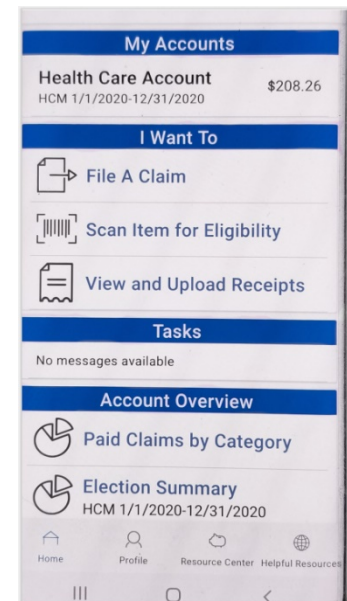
My Accounts

Health Care Account
HCM 1/1/2020-12/31/2020
$208.26

I Want To

File A Claim

Scan Item for Eligibility

View and Upload Receipts

Tasks

No messages available

Account Overview

Paid Claims by Category

Election Summary
HCM 1/1/2020-12/31/2020

Home
Profile
Resource Center
Helpful Resources